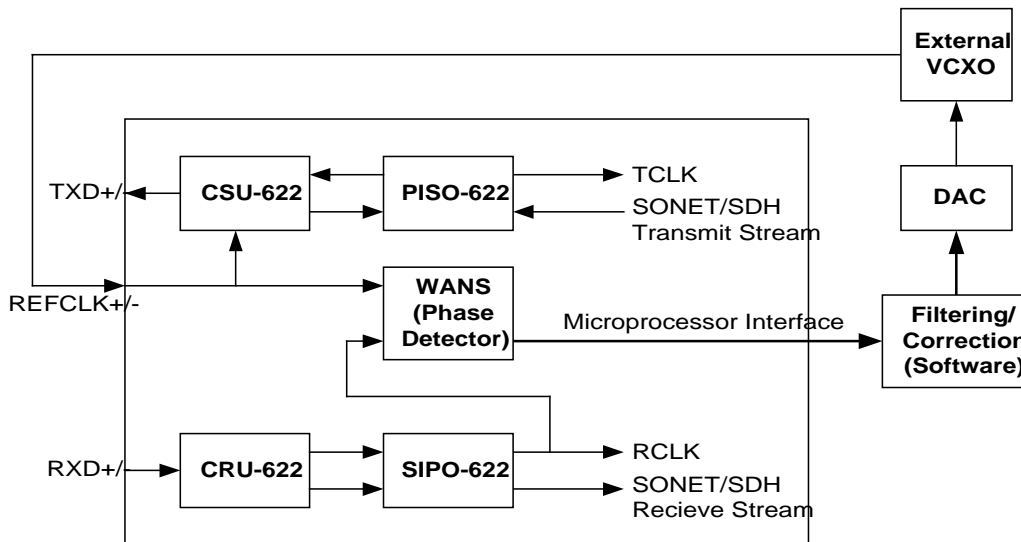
External VCXO

TXD+/-

CSU-622

PISO-622

TCLK

SONET/SDH Transmit Stream

DAC

REFCLK+/-

WANS (Phase Detector)

Microprocessor Interface

Filtering/ Correction (Software)

RXD+/-

CRU-622

SIPO-622

RCLK

SONET/SDH Recieve Stream